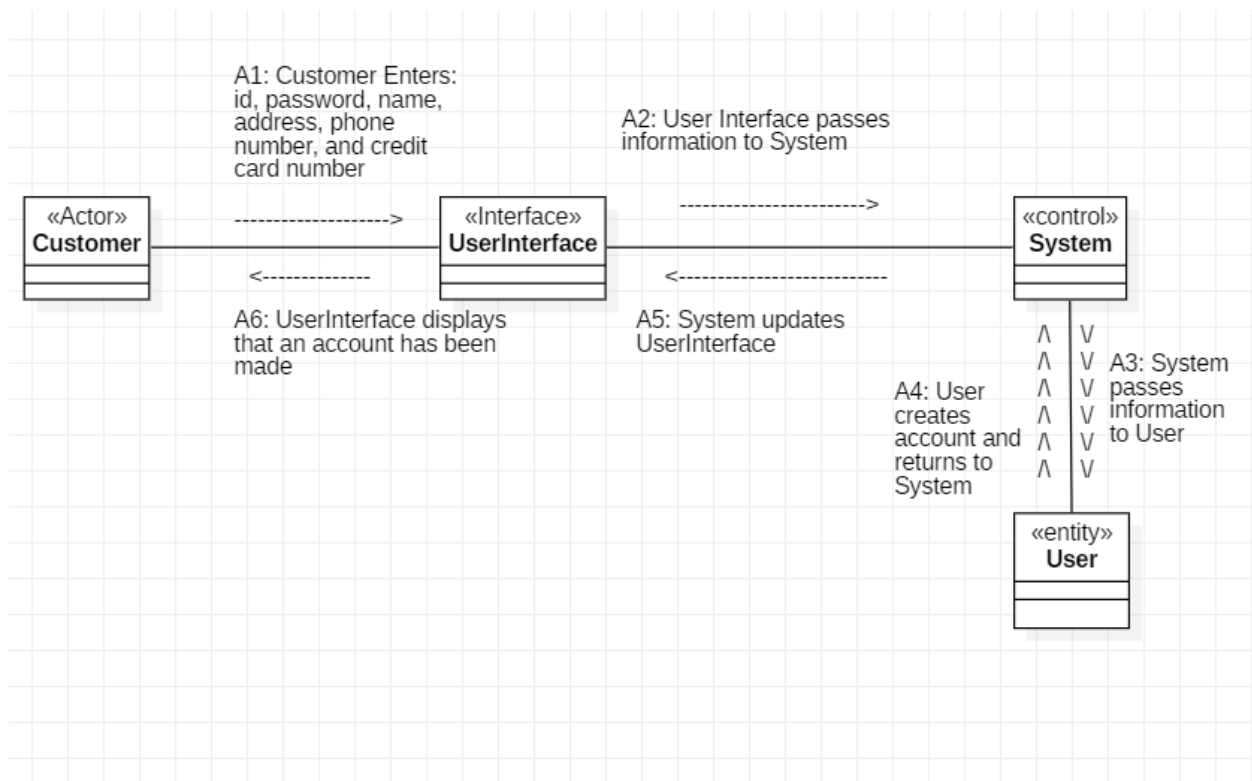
A1: Customer Enters: id, password, name, address, phone number, and credit card number

A2: User Interface passes information to System

«Actor»
Customer

------------------->

«Interface»
UserInterface

----------------------->

«control»
System

<-------------

<--------------------------

A6: UserInterface displays that an account has been made

A5: System updates UserInterface

A4: User creates account and returns to System

Λ
Λ
Λ
Λ
Λ
Λ

V
V
V
V
V
V

A3: System passes information to User

«entity»
User